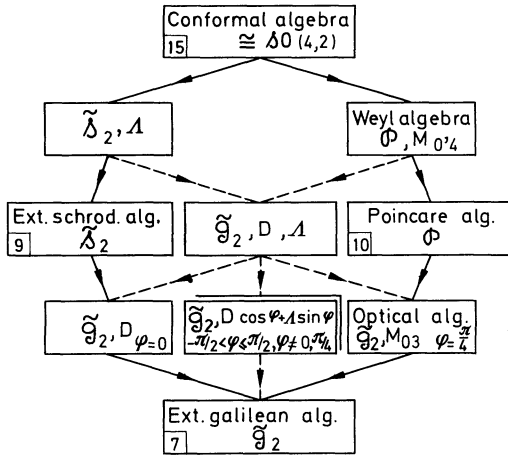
Conformal algebra
15 $\cong so(4,2)$

$\widetilde{S}_2, \Lambda$

Weyl algebra
$\mathcal{P}, M_{04}$

Ext. schrod. alg.
9 $\widetilde{S}_2$

$\widetilde{G}_2$, D, $\Lambda$

Poincare alg.
10 $\mathcal{P}$

$\widetilde{G}_2$, $D_{\varphi=0}$

$\widetilde{G}_2$, $D\cos\varphi+\Lambda\sin\varphi$
$-\pi/2<\varphi\leq\pi/2, \varphi\neq 0, \pi/4$

Optical alg.
$\widetilde{G}_2, M_{03}$ $\varphi=\frac{\pi}{4}$

Ext. galilean alg.
7 $\widetilde{G}_2$